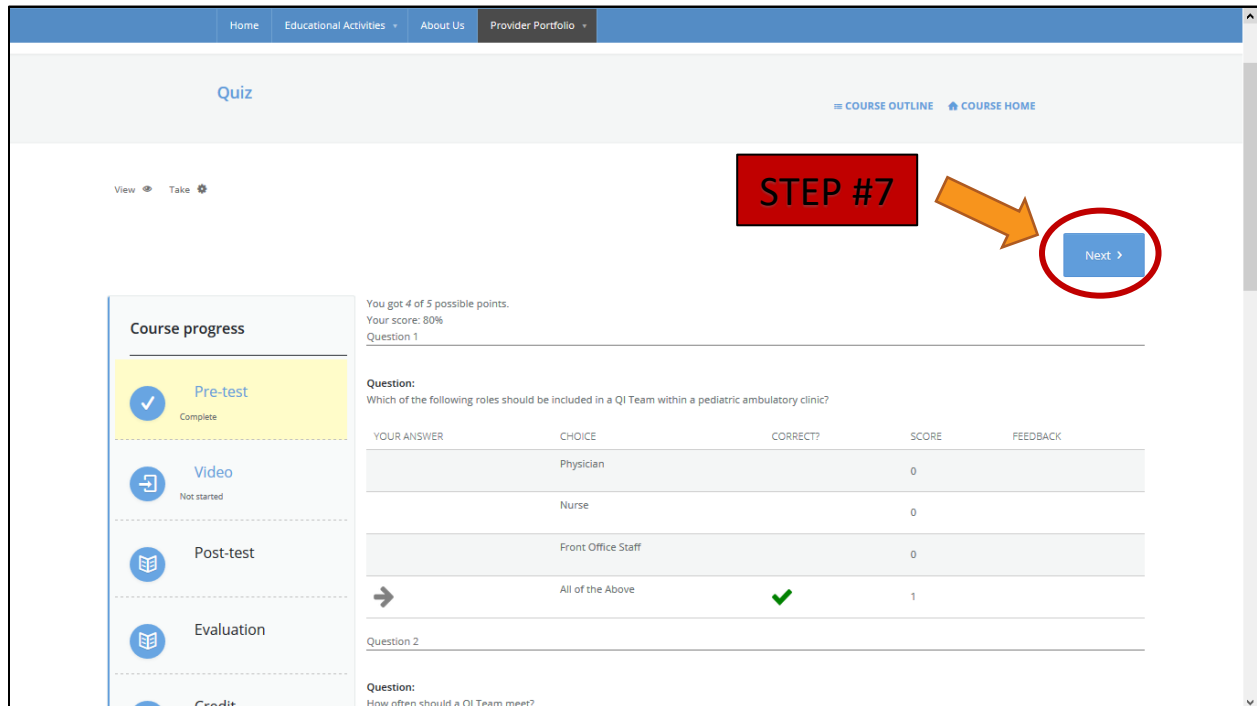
Home Educational Activities About Us Provider Portfolio

Quiz

COURSE OUTLINE COURSE HOME

View Take

STEP #7

Next

Course progress

Pre-test
Complete

Video
Not started

Post-test

Evaluation

Credit

You got 4 of 5 possible points.
Your score: 80%
Question 1

Question:
Which of the following roles should be included in a QI Team within a pediatric ambulatory clinic?

| YOUR ANSWER | CHOICE | CORRECT? | SCORE | FEEDBACK |
|---|---|---|---|---|
| | Physician | | 0 | |
| | Nurse | | 0 | |
| | Front Office Staff | | 0 | |
| | All of the Above | | 1 | |

Question 2

Question:
How often should a QI Team meet?